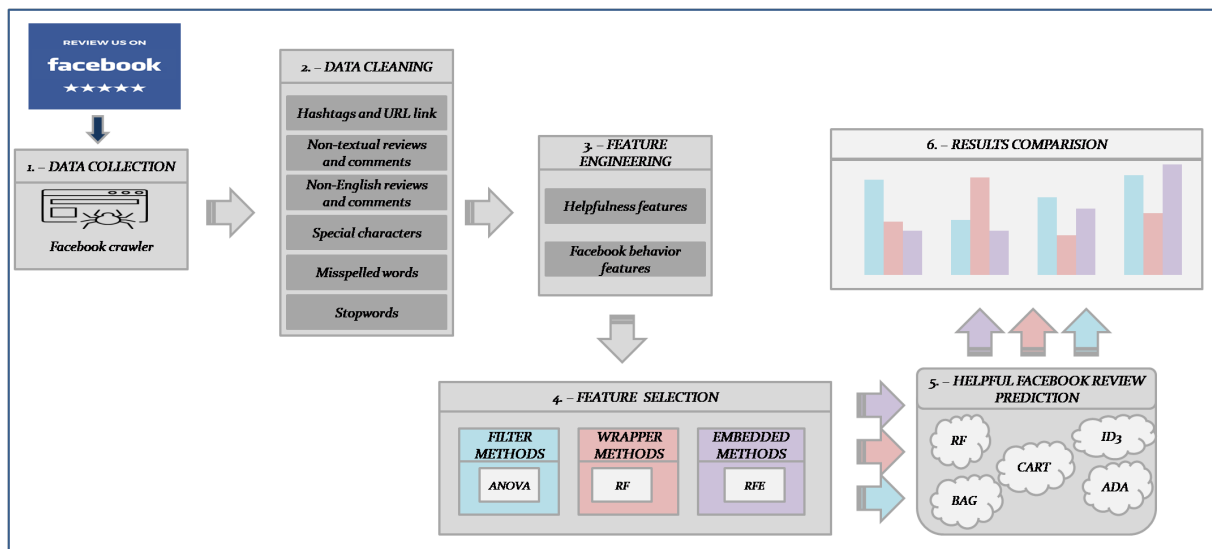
REVIEW US ON
facebook
★★★★★

1. – DATA COLLECTION

Facebook crawler

2. – DATA CLEANING

Hashtags and URL link

Non-textual reviews and comments

Non-English reviews and comments

Special characters

Misspelled words

Stopwords

3. – FEATURE ENGINEERING

Helpfulness features

Facebook behavior features

6. – RESULTS COMPARISION

4. – FEATURE SELECTION

FILTER METHODS

ANOVA

WRAPPER METHODS

RF

EMBEDDED METHODS

RFE

5. – HELPFUL FACEBOOK REVIEW PREDICTION

RF

ID3

CART

BAG

ADA